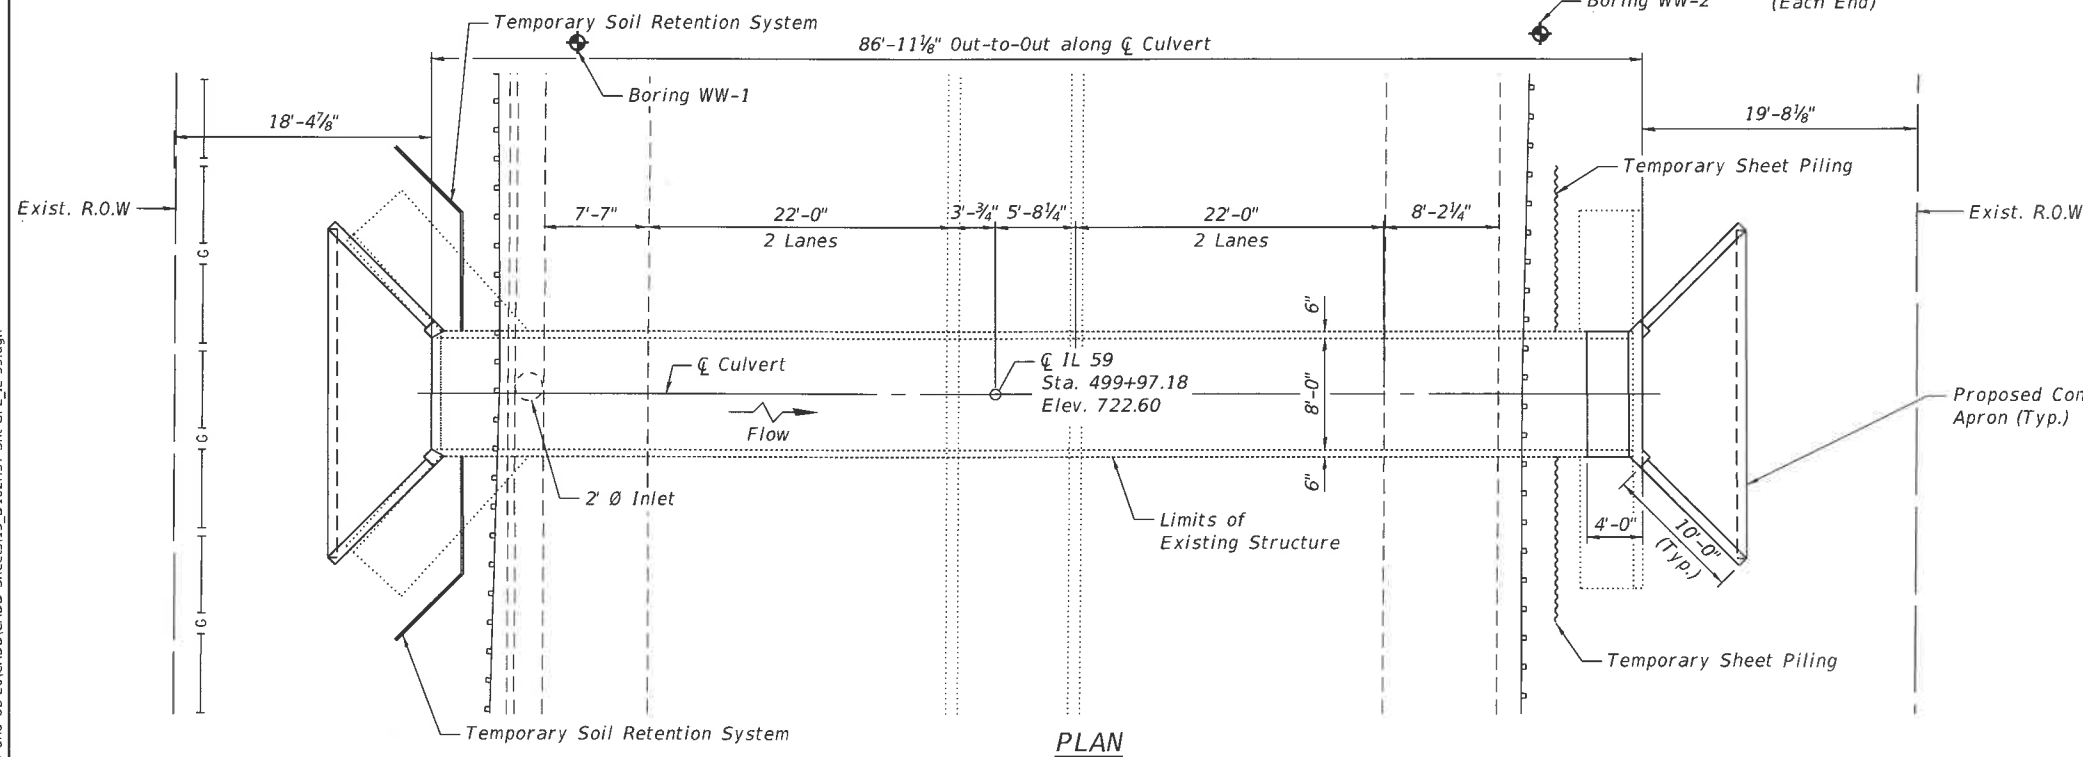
Temporary Soil Retention System

Boring WW-2

(Each End)

86'-11⅛" Out-to-Out along ℄ Culvert

Boring WW-1

18'-4⅞"

19'-8⅛"

Temporary Sheet Piling

Exist. R.O.W

Exist. R.O.W

7'-7"

22'-0"

2 Lanes

3'-¾"

5'-8¼"

22'-0"

2 Lanes

8'-2¼"

6"

℄ Culvert

℄ IL 59

Sta. 499+97.18

Elev. 722.60

8'-0"

Proposed Con

Apron (Typ.)

Flow

6"

2' Ø Inlet

Limits of

Existing Structure

4'-0"

10'-0"

(Typ.)

Temporary Sheet Piling

Temporary Soil Retention System

PLAN